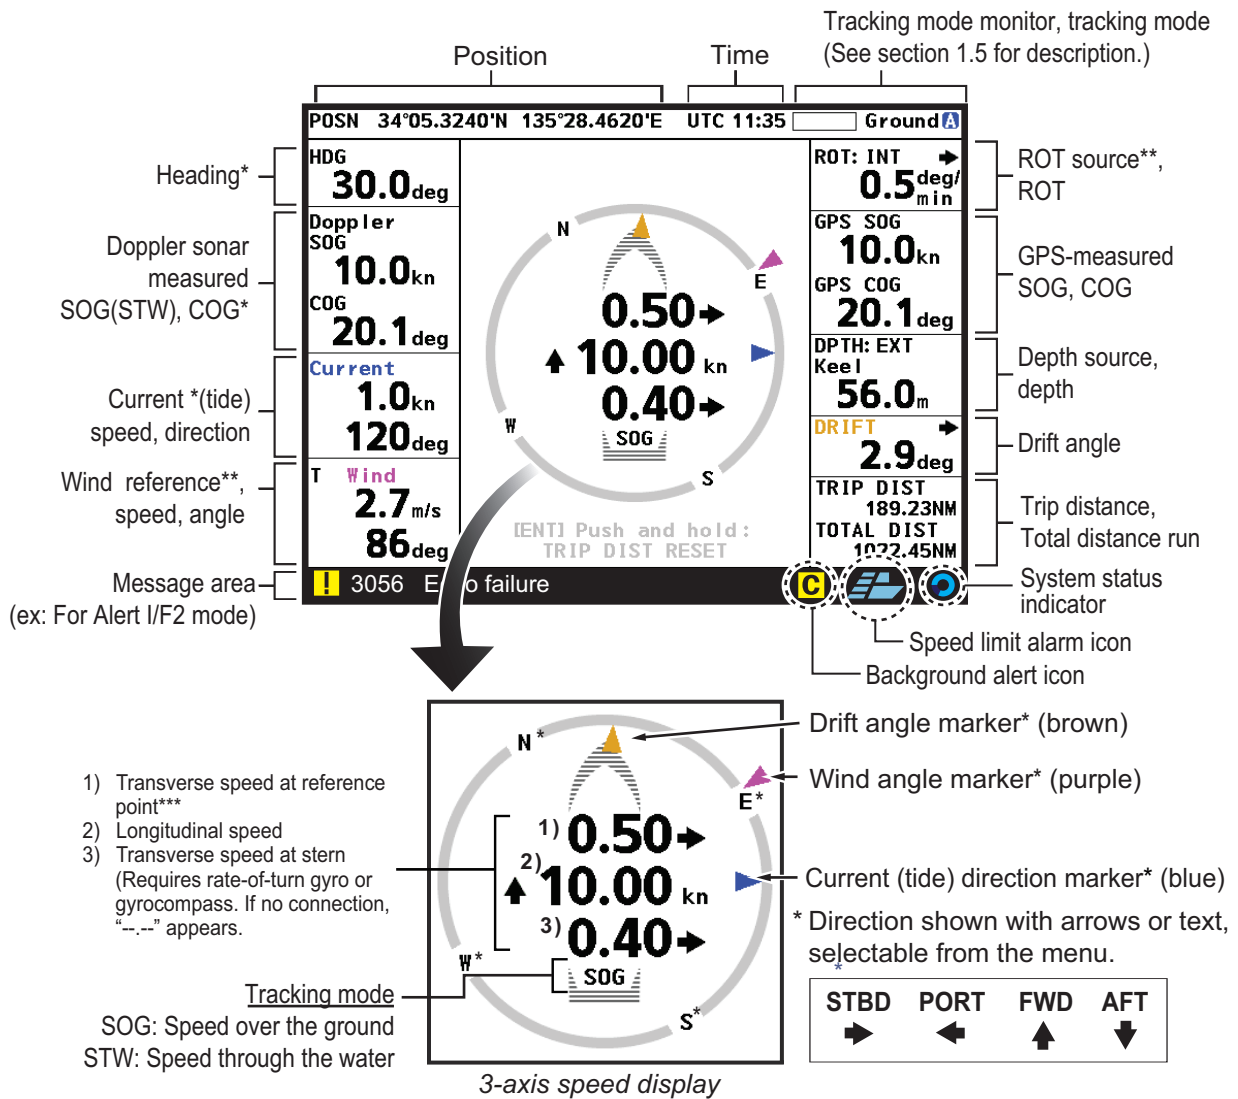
Position

Time

Tracking mode monitor, tracking mode (See section 1.5 for description.)

POSN 34°05.3240'N 135°28.4620'E UTC 11:35 Ground A

Heading*

HDG 30.0deg

Doppler sonar measured SOG(STW), COG*

Doppler SOG 10.0kn COG 20.1deg

Current *(tide) speed, direction

Current 1.0kn 120deg

Wind reference**, speed, angle

T Wind 2.7m/s 86deg

N E W S

0.50
10.00 kn
0.40
SOG

[ENT] Push and hold: TRIP DIST RESET

ROT: INT 0.5deg/min

ROT source**, ROT

GPS SOG 10.0kn GPS COG 20.1deg

GPS-measured SOG, COG

DPTH: EXT Keel 56.0m

Depth source, depth

DRIFT 2.9deg

Drift angle

TRIP DIST 189.23NM TOTAL DIST 1022.45NM

Trip distance, Total distance run

Message area

(ex: For Alert I/F2 mode)

! 3056 E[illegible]o failure

C

System status indicator

Speed limit alarm icon

Background alert icon

N* E* W* S*

Drift angle marker* (brown)

Wind angle marker* (purple)

1) Transverse speed at reference point***
2) Longitudinal speed
3) Transverse speed at stern (Requires rate-of-turn gyro or gyrocompass. If no connection, "--.--" appears.

1) 0.50
2) 10.00 kn
3) 0.40

SOG

Current (tide) direction marker* (blue)

* Direction shown with arrows or text, selectable from the menu.

| STBD | PORT | FWD | AFT |
|---|---|---|---|
| ➡ | ⬅ | ⬆ | ⬇ |

Tracking mode

SOG: Speed over the ground

STW: Speed through the water

3-axis speed display